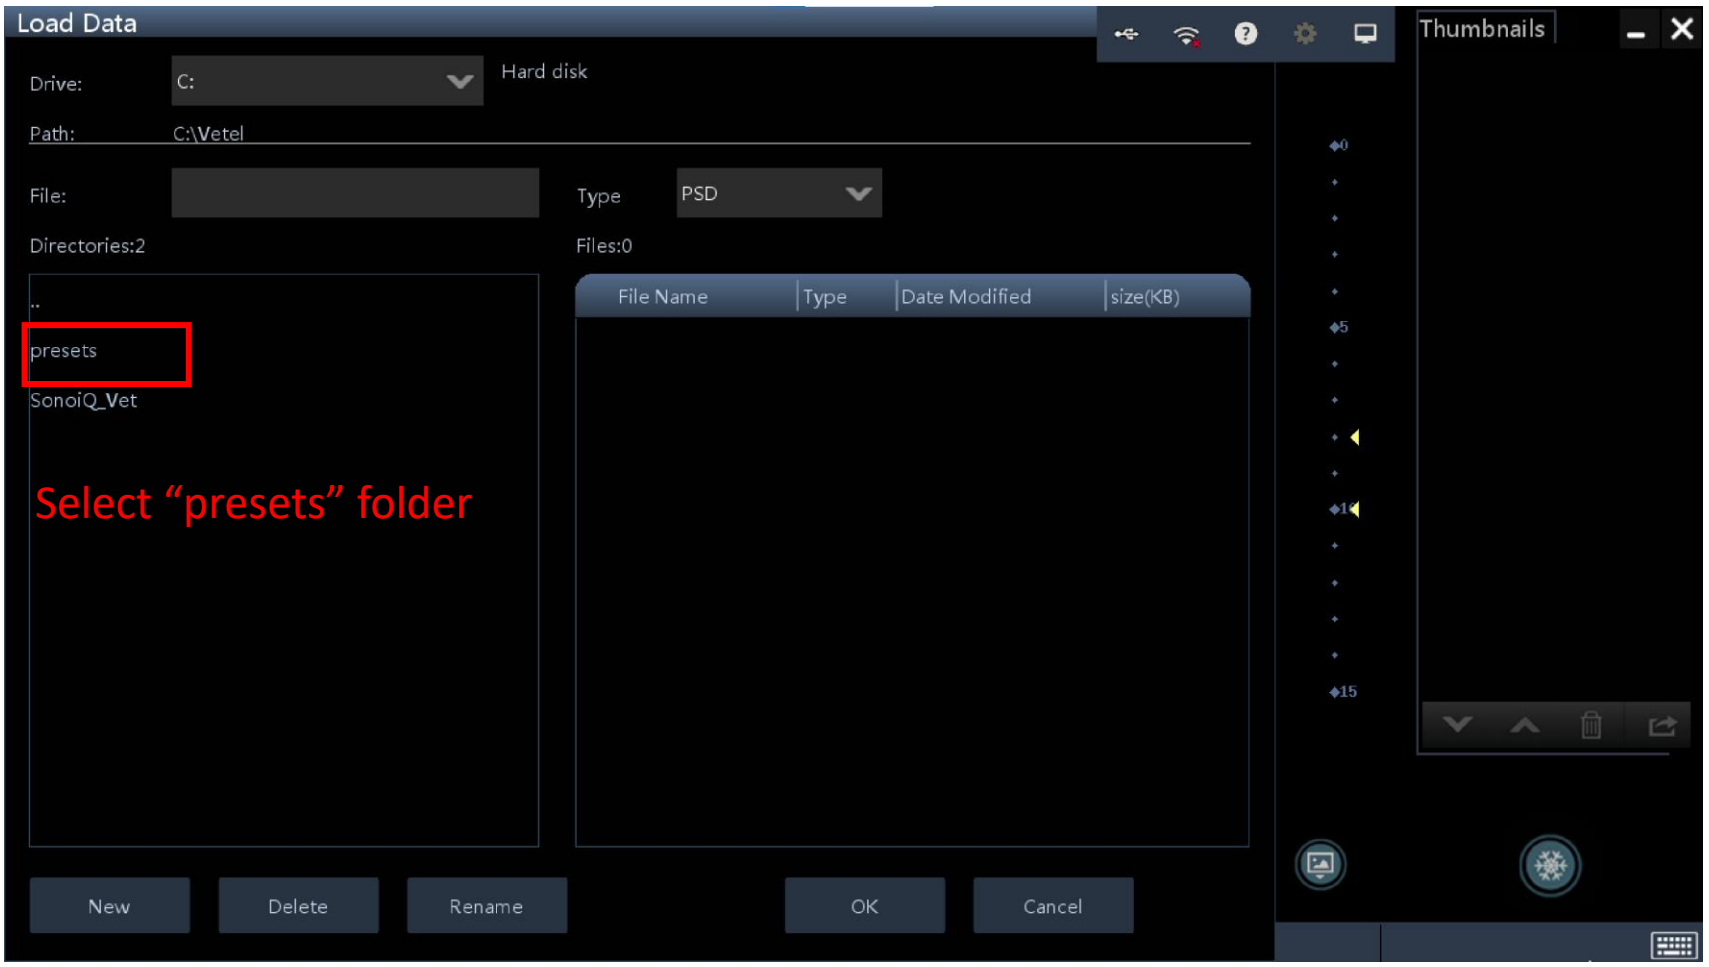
Load Data

Thumbnails

Drive: C: Hard disk

Path: C:\Vetel

File:

Type PSD

Directories:2

Files:0

..

presets

SonoiQ_Vet

Select “presets” folder

| File Name | Type | Date Modified | size(KB) |
|---|---|---|---|

0

5

10

15

New

Delete

Rename

OK

Cancel